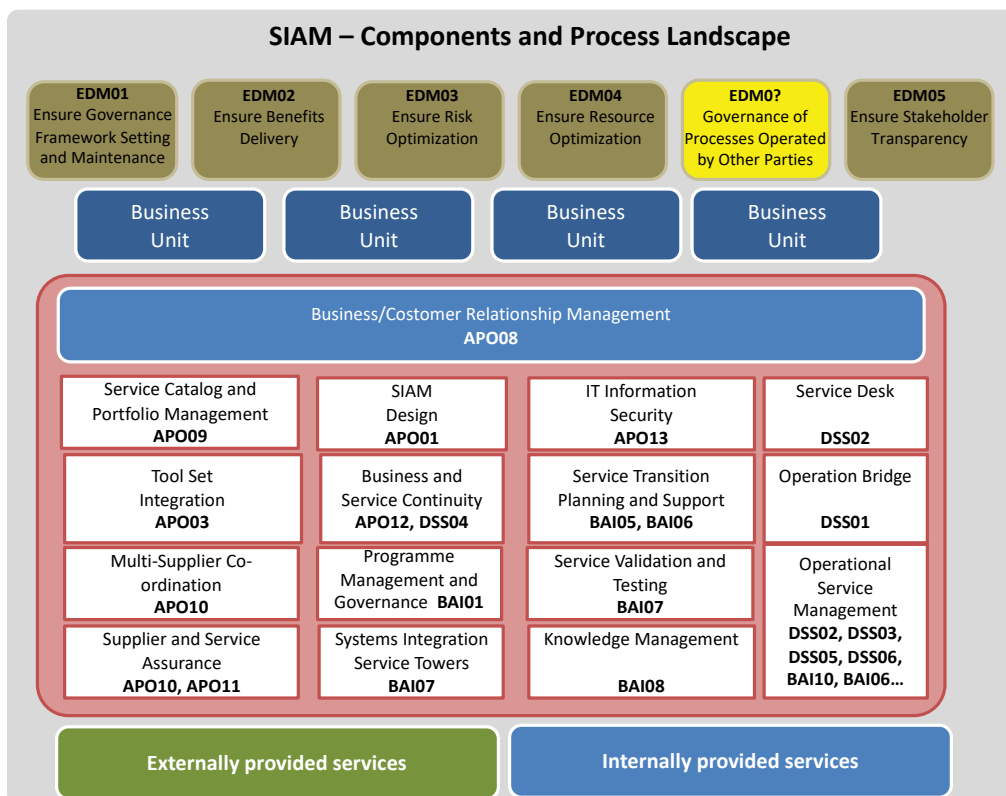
SIAM – Components and Process Landscape

EDM01
Ensure Governance Framework Setting and Maintenance

EDM02
Ensure Benefits Delivery

EDM03
Ensure Risk Optimization

EDM04
Ensure Resource Optimization

EDM0?
Governance of Processes Operated by Other Parties

EDM05
Ensure Stakeholder Transparency

Business Unit

Business Unit

Business Unit

Business Unit

Business/Costomer Relationship Management
APO08

Service Catalog and Portfolio Management
APO09

SIAM Design
APO01

IT Information Security
APO13

Service Desk
DSS02

Tool Set Integration
APO03

Business and Service Continuity
APO12, DSS04

Service Transition Planning and Support
BAI05, BAI06

Operation Bridge
DSS01

Multi-Supplier Co-ordination
APO10

Programme Management and Governance BAI01

Service Validation and Testing
BAI07

Operational Service Management
DSS02, DSS03, DSS05, DSS06, BAI10, BAI06…

Supplier and Service Assurance
APO10, APO11

Systems Integration Service Towers
BAI07

Knowledge Management
BAI08

Externally provided services

Internally provided services